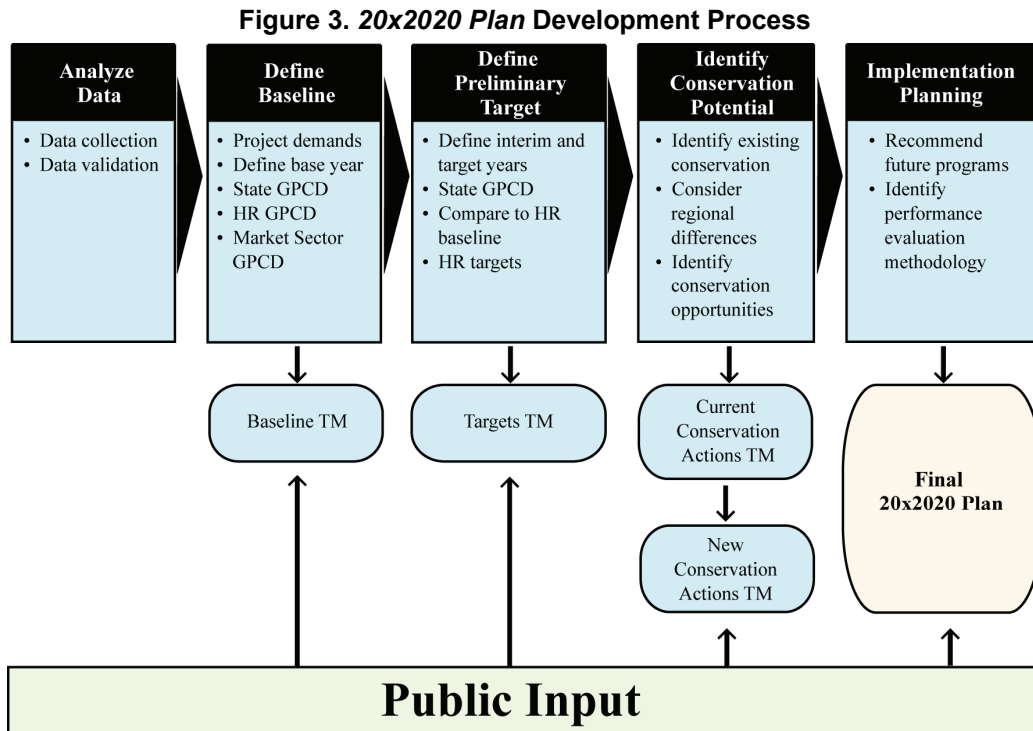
Figure 3. 20x2020 Plan Development Process

Analyze Data

- Data collection
- Data validation

Define Baseline

- Project demands
- Define base year
- State GPCD
- HR GPCD
- Market Sector GPCD

Define Preliminary Target

- Define interim and target years
- State GPCD
- Compare to HR baseline
- HR targets

Identify Conservation Potential

- Identify existing conservation
- Consider regional differences
- Identify conservation opportunities

Implementation Planning

- Recommend future programs
- Identify performance evaluation methodology

Baseline TM

Targets TM

Current Conservation Actions TM

New Conservation Actions TM

Final 20x2020 Plan

Public Input